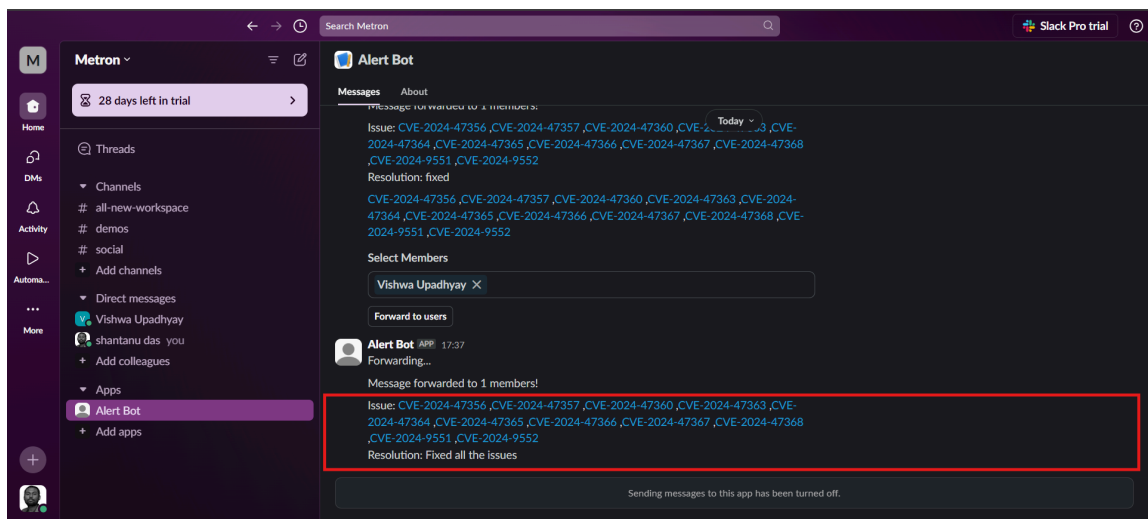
Search Metron

Slack Pro trial

M

Home

DMs

Activity

Automa...

More

Metron

28 days left in trial

Threads

Channels

all-new-workspace

demos

social

Add channels

Direct messages

Vishwa Upadhyay

shantanu das you

Add colleagues

Apps

Alert Bot

Add apps

Alert Bot

Messages About

Message forwarded to 1 members!

Today

Issue: CVE-2024-47356 ,CVE-2024-47357 ,CVE-2024-47360 ,CVE-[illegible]63 ,CVE-2024-47364 ,CVE-2024-47365 ,CVE-2024-47366 ,CVE-2024-47367 ,CVE-2024-47368 ,CVE-2024-9551 ,CVE-2024-9552
Resolution: fixed

CVE-2024-47356 ,CVE-2024-47357 ,CVE-2024-47360 ,CVE-2024-47363 ,CVE-2024-47364 ,CVE-2024-47365 ,CVE-2024-47366 ,CVE-2024-47367 ,CVE-2024-47368 ,CVE-2024-9551 ,CVE-2024-9552

Select Members

Vishwa Upadhyay

Forward to users

Alert Bot APP 17:37
Forwarding...

Message forwarded to 1 members!

Issue: CVE-2024-47356 ,CVE-2024-47357 ,CVE-2024-47360 ,CVE-2024-47363 ,CVE-2024-47364 ,CVE-2024-47365 ,CVE-2024-47366 ,CVE-2024-47367 ,CVE-2024-47368 ,CVE-2024-9551 ,CVE-2024-9552
Resolution: Fixed all the issues

Sending messages to this app has been turned off.